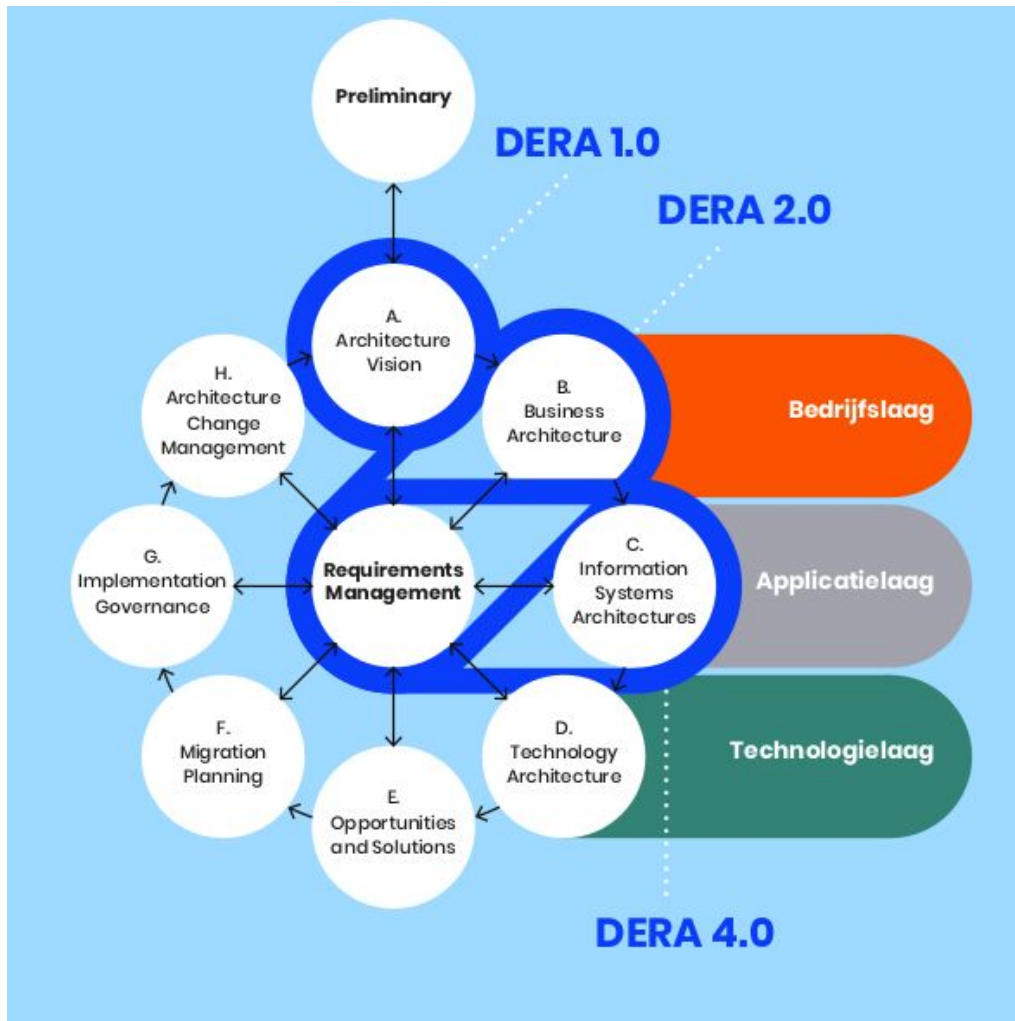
Preliminary

DERA 1.0

DERA 2.0

A.
Architecture
Vision

B.
Business
Architecture

Bedrijfslaag

H.
Architecture
Change
Management

G.
Implementation
Governance

Requirements
Management

C.
Information
Systems
Architectures

Applicatielaag

F.
Migration
Planning

E.
Opportunities
and Solutions

D.
Technology
Architecture

Technologielaag

DERA 4.0